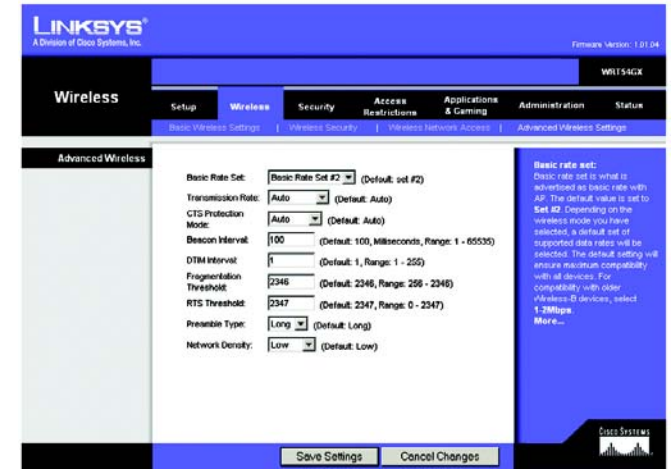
LINKSYS®
A Division of Cisco Systems, Inc.

Firmware Version: 1.01.04

WRT54GX

Wireless

Setup | Wireless | Security | Access Restrictions | Applications & Gaming | Administration | Status

Basic Wireless Settings | Wireless Security | Wireless Network Access | Advanced Wireless Settings

Advanced Wireless

Basic Rate Set: Basic Rate Set #2 (Default: set #2)

Transmission Rate: Auto (Default: Auto)

CTS Protection Mode: Auto (Default: Auto)

Beacon Interval: 100 (Default: 100, Milliseconds, Range: 1 - 65535)

DTIM Interval: 1 (Default: 1, Range: 1 - 255)

Fragmentation Threshold: 2346 (Default: 2346, Range: 256 - 2346)

RTS Threshold: 2347 (Default: 2347, Range: 0 - 2347)

Preamble Type: Long (Default: Long)

Network Density: Low (Default: Low)

Basic rate set:
Basic rate set is what is advertised as basic rate with AP. The default value is set to Set #2. Depending on the wireless mode you have selected, a default set of supported data rates will be selected. The default setting will ensure maximum compatibility with all devices. For compatibility with older Wireless-B devices, select 1-2Mbps.
More...

Save Settings | Cancel Changes

Cisco Systems